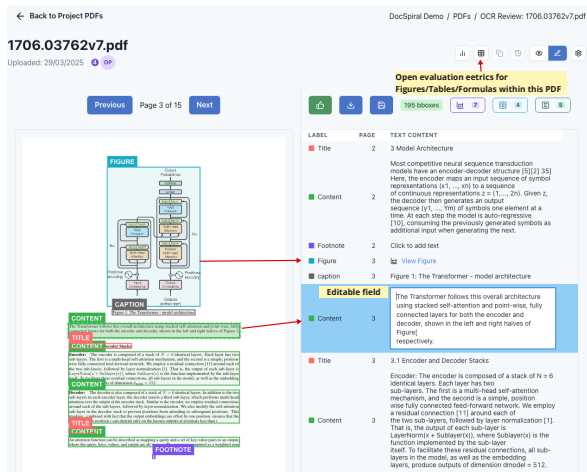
← Back to Project PDFs

DocSpiral Demo / PDFs / OCR Review: 1706.03762v7.pdf

1706.03762v7.pdf

Uploaded: 29/03/2025 OP

Open evaluation eetrics for Figures/Tables/Formulas within this PDF

Previous Page 3 of 15 Next

195 bboxes 7 4 5

FIGURE

CAPTION

CONTENT

TITLE

CONTENT

CONTENT

CONTENT

TITLE

CONTENT

FOOTNOTE

| LABEL | PAGE | TEXT CONTENT |
|---|---|---|
| Title | 2 | 3 Model Architecture |
| Content | 2 | Most competitive neural sequence transduction models have an encoder-decoder structure [5][2] 35] Here, the encoder maps an input sequence of symbol representations (x1, ..., xn) to a sequence of continuous representations z = (1,..., zn). Given z, the decoder then generates an output sequence (y1, ..., Ym) of symbols one element at a time. At each step the model is auto-regressive [10], consuming the previously generated symbols as additional input when generating the next. |
| Footnote | 2 | Click to add text |
| Figure | 3 | View Figure |
| caption | 3 | Figure 1: The Transformer - model architecture |
| Content | 3 | The Transformer follows this overall architecture using stacked self-attention and point-wise, fully connected layers for both the encoder and decoder, shown in the left and right halves of Figure respectively. |
| Title | 3 | 3.1 Encoder and Decoder Stacks |
| Content | 3 | Encoder: The encoder is composed of a stack of N = 6 identical layers. Each layer has two sub-layers. The first is a multi-head self-attention mechanism, and the second is a simple, position wise fully connected feed-forward network. We employ a residual connection [11] around each of the two sub-layers, followed by layer normalization [1]. That is, the output of each sub-layer is LayerNorm(x + Sublayer(x)), where Sublayer(x) is the function implemented by the sub-layer itself. To facilitate these residual connections, all sub-layers in the model, as well as the embedding layers, produce outputs of dimension dmodel = 512. |

Editable field